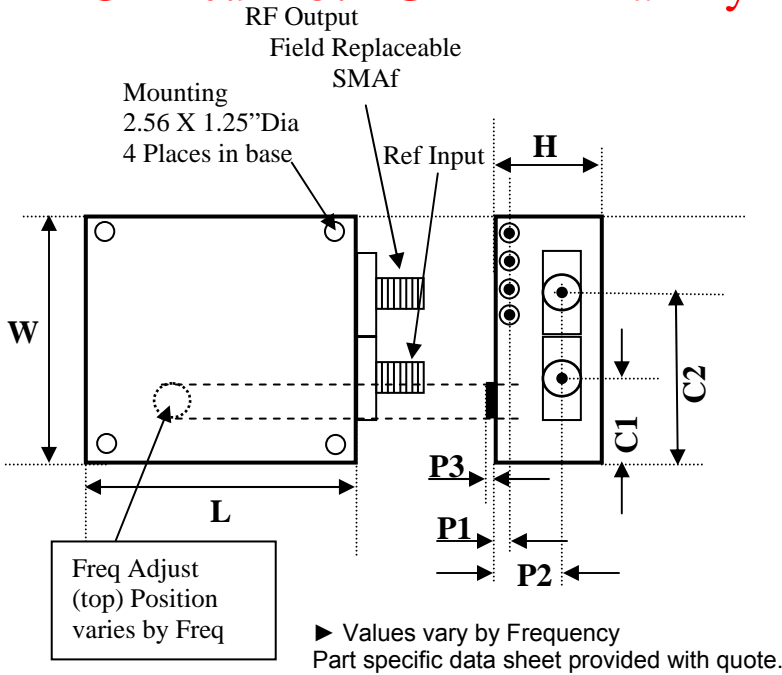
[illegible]

RF Output
Field Replaceable
SMAf

Mounting
2.56 X 1.25"Dia
4 Places in base

Ref Input

H

W

C2

C1

P3

L

P1

P2

Freq Adjust (top) Position varies by Freq

► Values vary by Frequency
Part specific data sheet provided with quote.